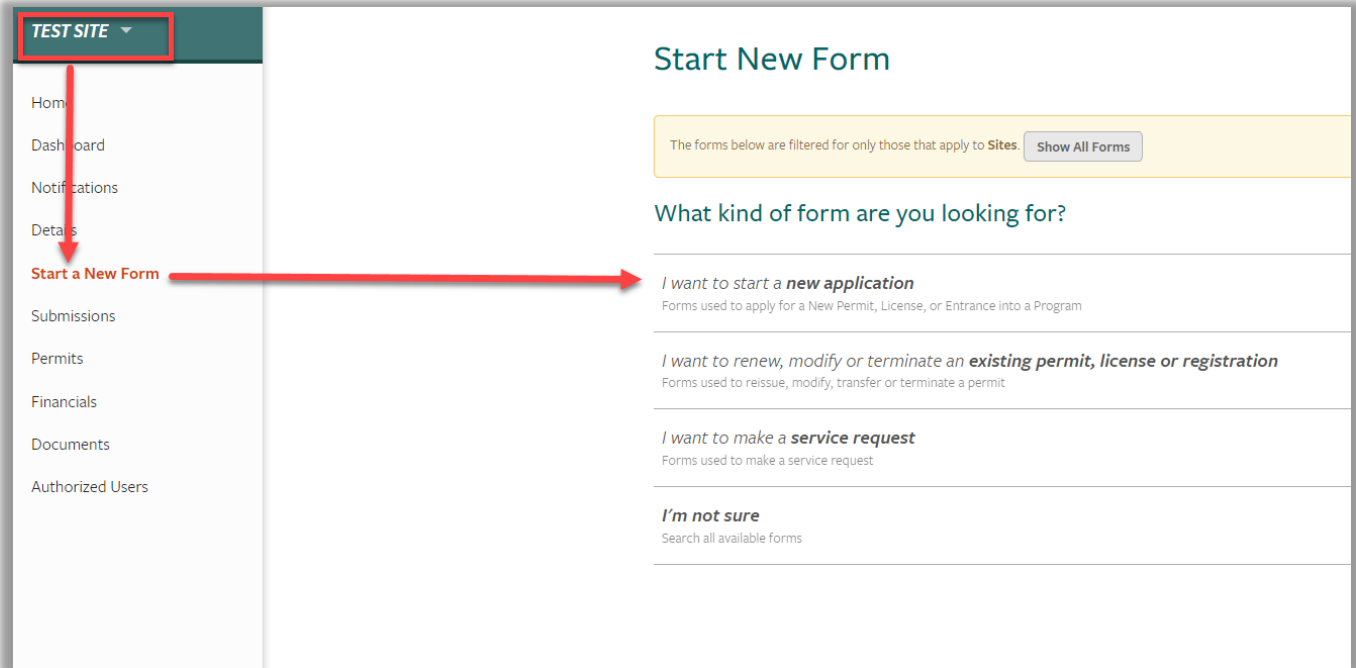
TEST SITE

Home
Dashboard
Notifications
Details
Start a New Form
Submissions
Permits
Financials
Documents
Authorized Users

Start New Form

The forms below are filtered for only those that apply to **Sites**. Show All Forms

What kind of form are you looking for?

*I want to start a* ***new application***
Forms used to apply for a New Permit, License, or Entrance into a Program

*I want to renew, modify or terminate an* ***existing permit, license or registration***
Forms used to reissue, modify, transfer or terminate a permit

*I want to make a* ***service request***
Forms used to make a service request

***I'm not sure***
Search all available forms